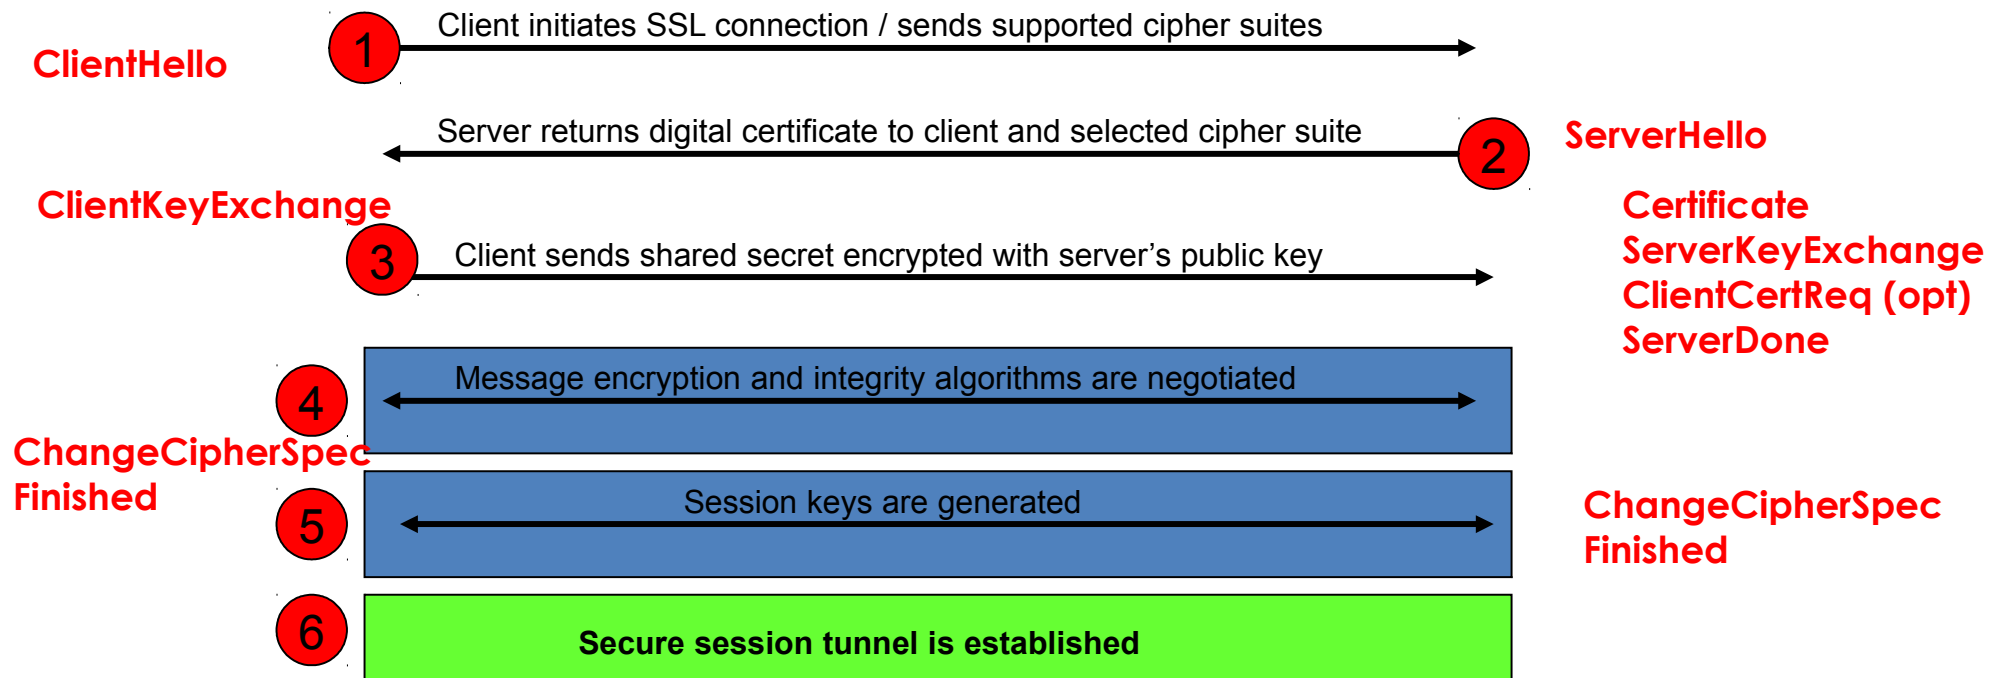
ClientHello

1 Client initiates SSL connection / sends supported cipher suites

Server returns digital certificate to client and selected cipher suite 2

ServerHello

ClientKeyExchange

Certificate
ServerKeyExchange
ClientCertReq (opt)
ServerDone

3 Client sends shared secret encrypted with server's public key

4 Message encryption and integrity algorithms are negotiated

ChangeCipherSpec
Finished

5 Session keys are generated

ChangeCipherSpec
Finished

6 Secure session tunnel is established